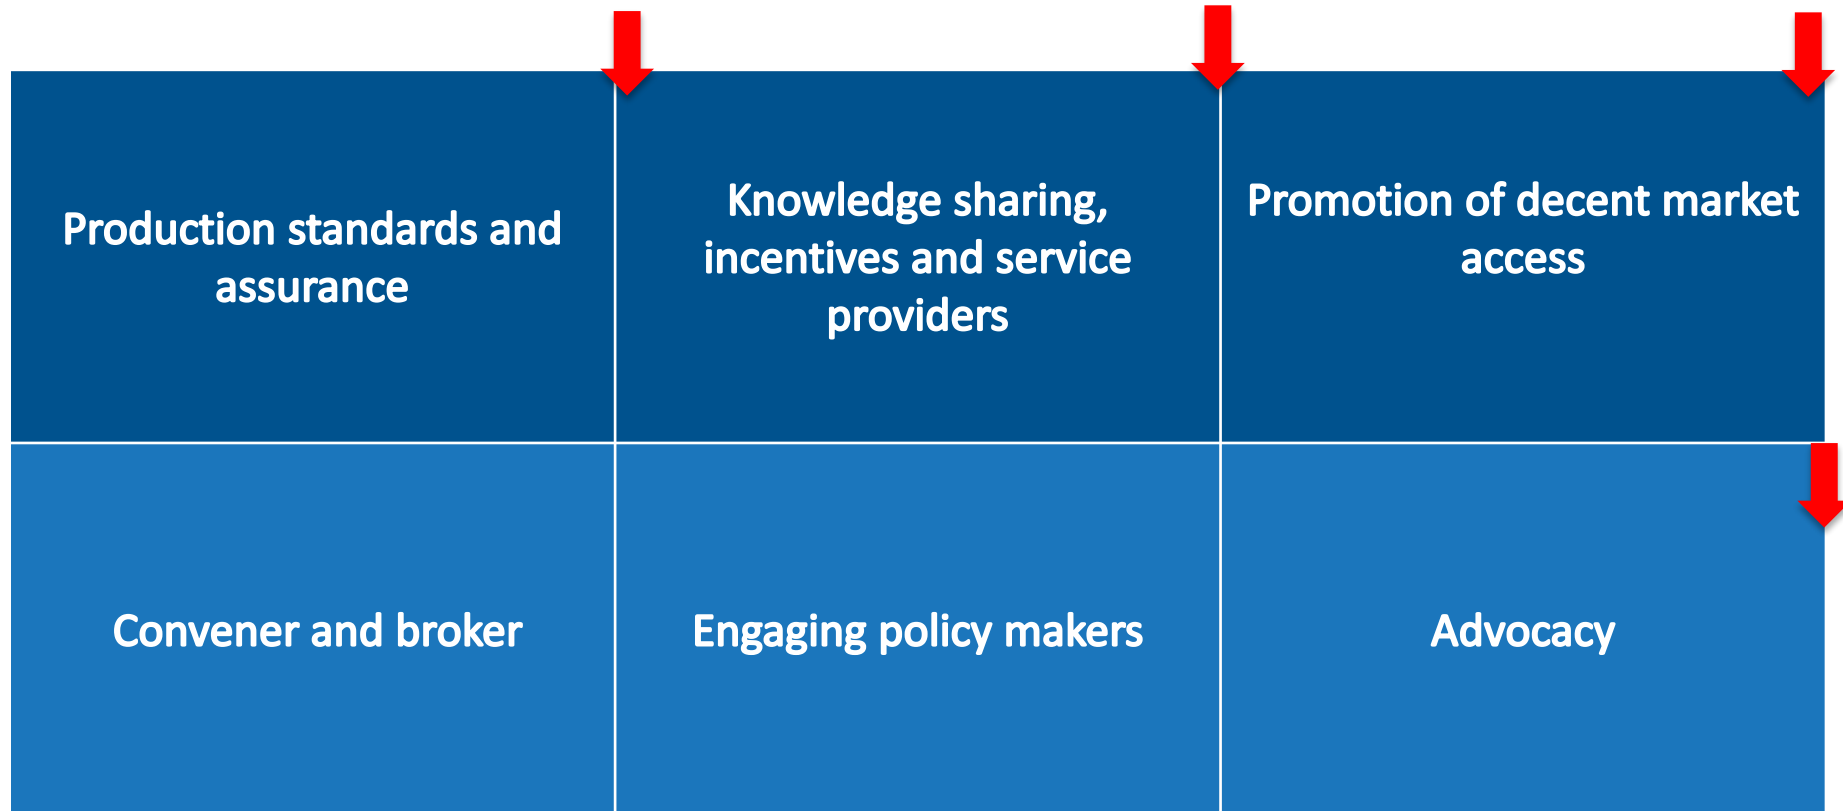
| Production standards and assurance | Knowledge sharing, incentives and service providers | Promotion of decent market access |
|---|---|---|
| Convener and broker | Engaging policy makers | Advocacy |